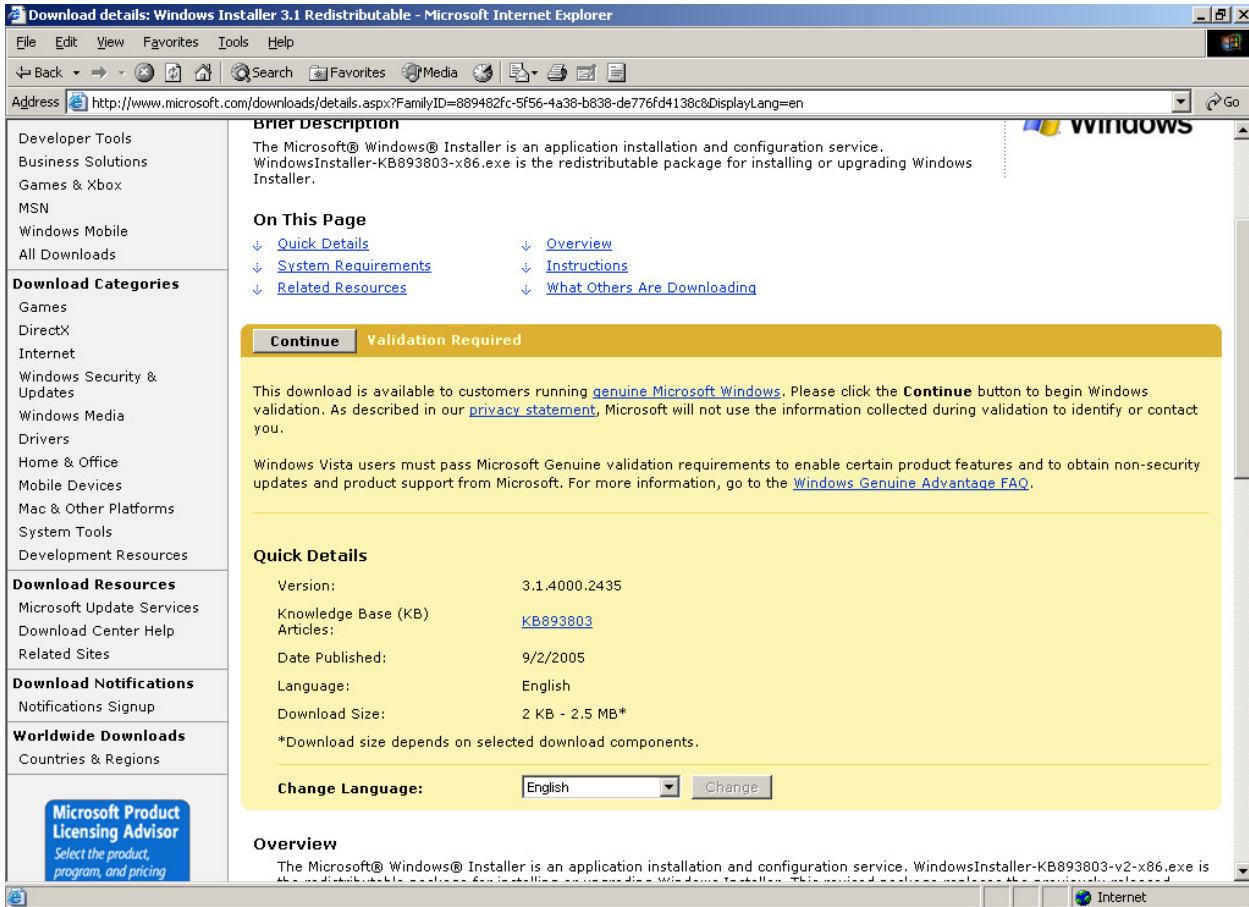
Download details: Windows Installer 3.1 Redistributable - Microsoft Internet Explorer

File Edit View Favorites Tools Help

Back Search Favorites Media

Address http://www.microsoft.com/downloads/details.aspx?FamilyID=889482fc-5f56-4a38-b838-de776fd4138c&DisplayLang=en Go

Developer Tools
Business Solutions
Games & Xbox
MSN
Windows Mobile
All Downloads

Download Categories
Games
DirectX
Internet
Windows Security & Updates
Windows Media
Drivers
Home & Office
Mobile Devices
Mac & Other Platforms
System Tools
Development Resources

Download Resources
Microsoft Update Services
Download Center Help
Related Sites

Download Notifications
Notifications Signup

Worldwide Downloads
Countries & Regions

Microsoft Product Licensing Advisor
Select the product, program, and pricing

Brief Description
The Microsoft® Windows® Installer is an application installation and configuration service. WindowsInstaller-KB893803-x86.exe is the redistributable package for installing or upgrading Windows Installer.

Windows

On This Page
Quick Details
System Requirements
Related Resources
Overview
Instructions
What Others Are Downloading

Continue Validation Required

This download is available to customers running genuine Microsoft Windows. Please click the Continue button to begin Windows validation. As described in our privacy statement, Microsoft will not use the information collected during validation to identify or contact you.

Windows Vista users must pass Microsoft Genuine validation requirements to enable certain product features and to obtain non-security updates and product support from Microsoft. For more information, go to the Windows Genuine Advantage FAQ.

Quick Details

| | |
|---|---|
| Version: | 3.1.4000.2435 |
| Knowledge Base (KB) Articles: | KB893803 |
| Date Published: | 9/2/2005 |
| Language: | English |
| Download Size: | 2 KB - 2.5 MB* |

*Download size depends on selected download components.

Change Language: English Change

Overview
The Microsoft® Windows® Installer is an application installation and configuration service. WindowsInstaller-KB893803-v2-x86.exe is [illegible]

Internet